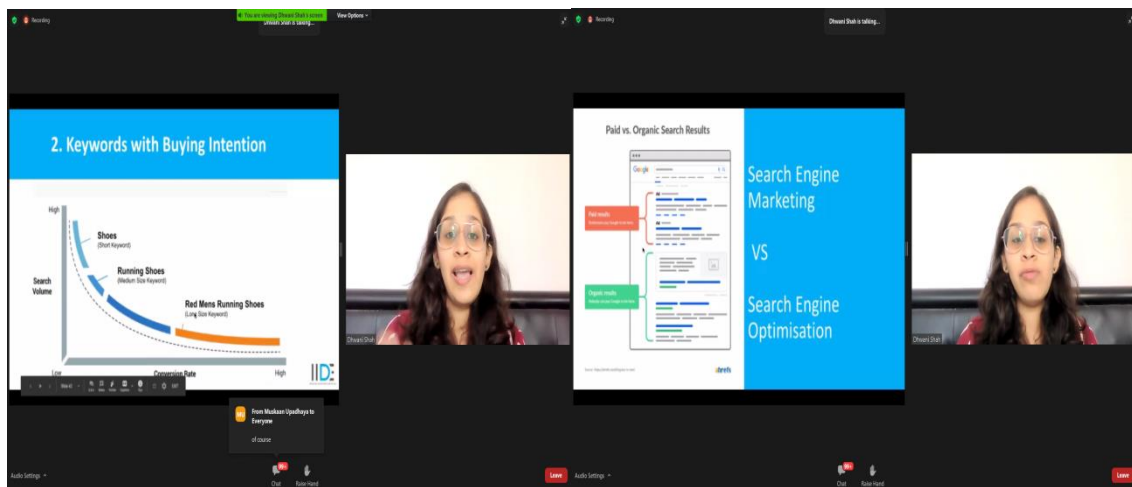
Recording

You are viewing Dhvani Shah's screen

View Options

Dhvani Shah is talking...

2. Keywords with Buying Intention

High

Shoes
(Short Keyword)

Running Shoes
(Medium Size Keyword)

Search Volume

Red Mens Running Shoes
(Long Size Keyword)

Low

Conversion Rate

High

IIDE

Dhvani Shah

MU

From Muskaan Upadhaya to Everyone

of course

Audio Settings

Chat

Raise Hand

Recording

Dhvani Shah is talking...

Paid vs. Organic Search Results

Google

Paid results

Organic results

ahrefs

Search Engine Marketing

VS

Search Engine Optimisation

Dhvani Shah

Audio Settings

Chat

Raise Hand

Leave

Leave